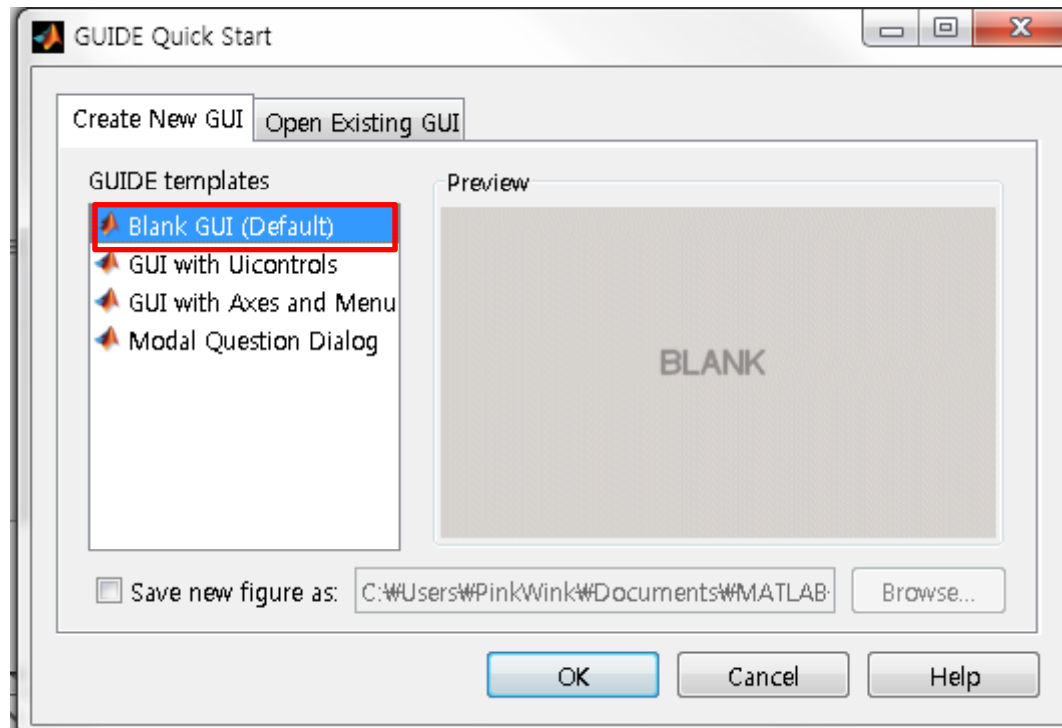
GUIDE Quick Start

Create New GUI

Open Existing GUI

GUIDE templates

Blank GUI (Default)
GUI with Uicontrols
GUI with Axes and Menu
Modal Question Dialog

Preview

BLANK

Save new figure as:

C:₩Users₩PinkWink₩Documents₩MATLAB

Browse...

OK

Cancel

Help